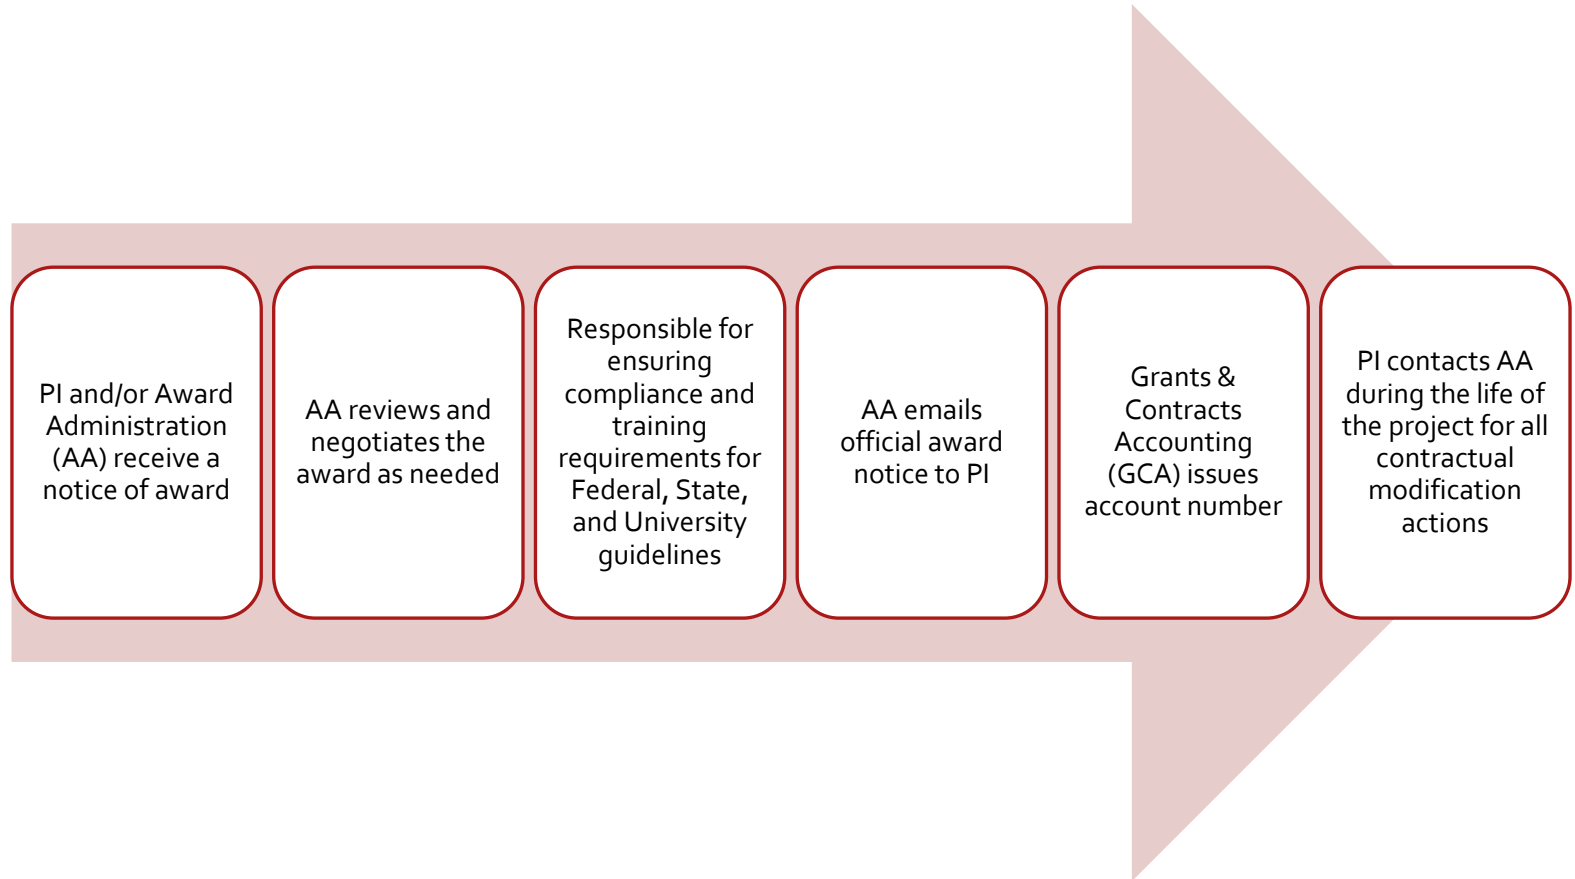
PI and/or Award Administration (AA) receive a notice of award

AA reviews and negotiates the award as needed

Responsible for ensuring compliance and training requirements for Federal, State, and University guidelines

AA emails official award notice to PI

Grants & Contracts Accounting (GCA) issues account number

PI contacts AA during the life of the project for all contractual modification actions